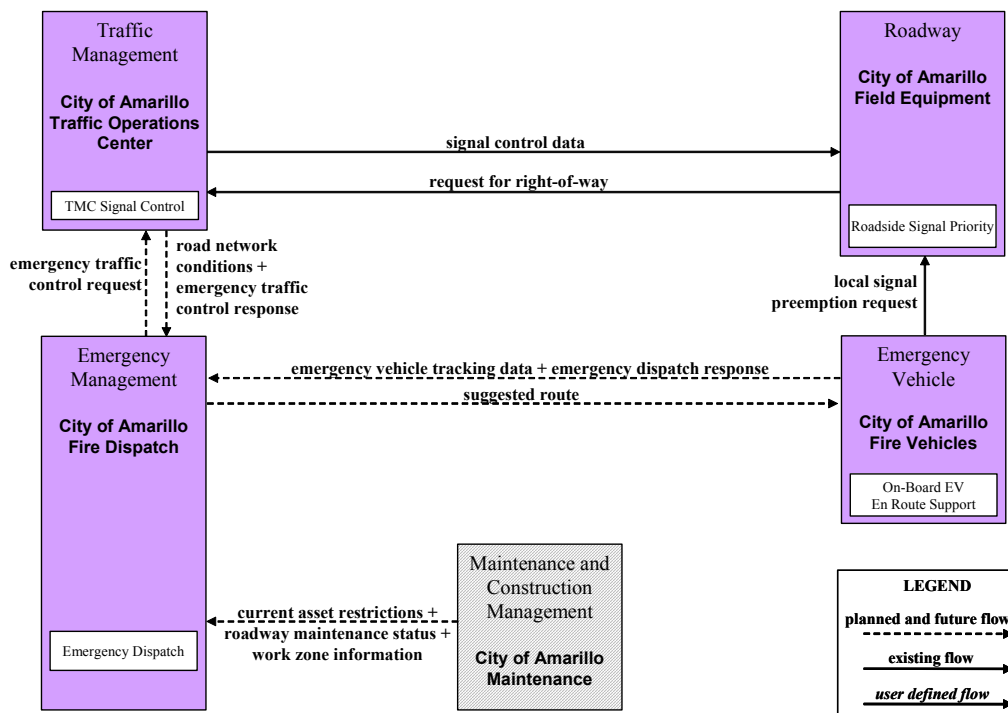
Traffic Management

City of Amarillo Traffic Operations Center

TMC Signal Control

Roadway

City of Amarillo Field Equipment

Roadside Signal Priority

signal control data

request for right-of-way

emergency traffic control request

road network conditions + emergency traffic control response

local signal preemption request

Emergency Management

City of Amarillo Fire Dispatch

Emergency Dispatch

emergency vehicle tracking data + emergency dispatch response

suggested route

Emergency Vehicle

City of Amarillo Fire Vehicles

On-Board EV En Route Support

current asset restrictions + roadway maintenance status + work zone information

Maintenance and Construction Management

City of Amarillo Maintenance

LEGEND

planned and future flow

existing flow

user defined flow